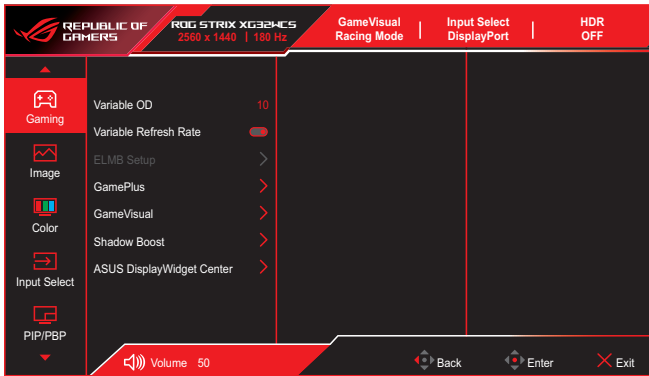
REPUBLIC OF GAMERS

ROG STRIX XG32WCS
2560 x 1440 | 180 Hz

GameVisual
Racing Mode

Input Select
DisplayPort

HDR
OFF

Gaming
Image
Color
Input Select
PIP/PBP

Variable OD 10
Variable Refresh Rate
ELMB Setup
GamePlus
GameVisual
Shadow Boost
ASUS DisplayWidget Center

Volume 50

Back
Enter
Exit